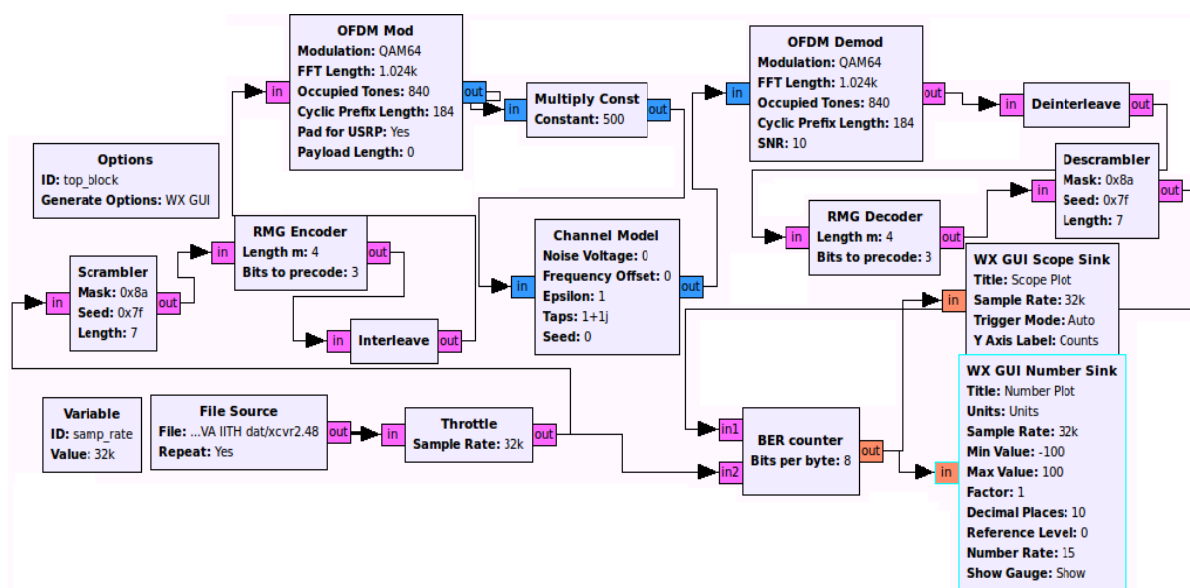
OFDM Mod
Modulation: QAM64
FFT Length: 1.024k
Occupied Tones: 840
Cyclic Prefix Length: 184
Pad for USRP: Yes
Payload Length: 0

in
out

Multiply Const
Constant: 500

in
out

OFDM Demod
Modulation: QAM64
FFT Length: 1.024k
Occupied Tones: 840
Cyclic Prefix Length: 184
SNR: 10

in
out

Deinterleave

in
out

Options
ID: top_block
Generate Options: WX GUI

Descrambler
Mask: 0x8a
Seed: 0x7f
Length: 7

in
out

RMG Encoder
Length m: 4
Bits to precode: 3

in
out

Channel Model
Noise Voltage: 0
Frequency Offset: 0
Epsilon: 1
Taps: 1+1j
Seed: 0

in
out

RMG Decoder
Length m: 4
Bits to precode: 3

in
out

Scrambler
Mask: 0x8a
Seed: 0x7f
Length: 7

in
out

Interleave

in
out

WX GUI Scope Sink
Title: Scope Plot
Sample Rate: 32k
Trigger Mode: Auto
Y Axis Label: Counts

in

WX GUI Number Sink
Title: Number Plot
Units: Units
Sample Rate: 32k
Min Value: -100
Max Value: 100
Factor: 1
Decimal Places: 10
Reference Level: 0
Number Rate: 15
Show Gauge: Show

in

Variable
ID: samp_rate
Value: 32k

File Source
File: ...VA IITH dat/xcvr2.48
Repeat: Yes

out

Throttle
Sample Rate: 32k

in
out

BER counter
Bits per byte: 8

in1
in2
out